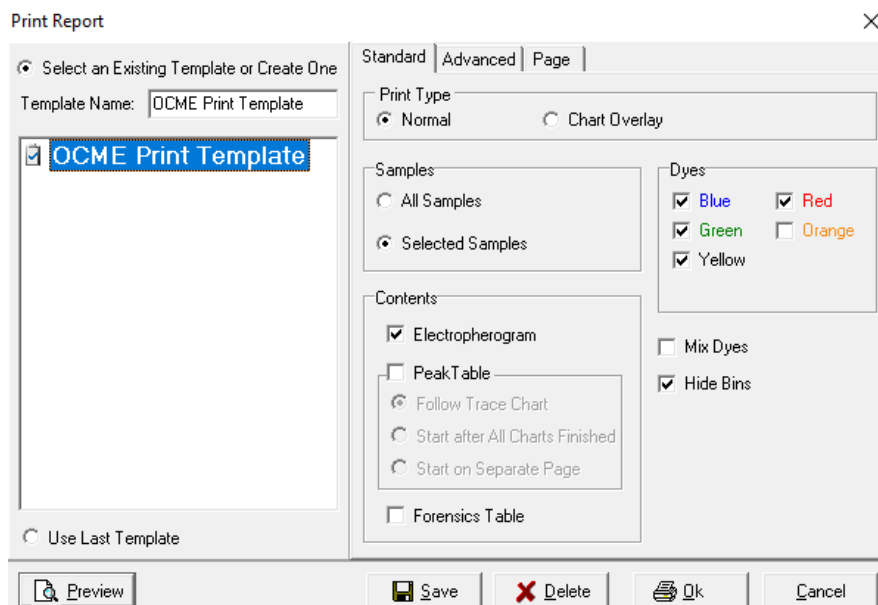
Print Report

Select an Existing Template or Create One

Template Name: OCME Print Template

OCME Print Template

Use Last Template

Standard | Advanced | Page

Print Type
Normal
Chart Overlay

Samples
All Samples
Selected Samples

Dyes
Blue
Red
Green
Orange
Yellow

Contents
Electropherogram
PeakTable
Follow Trace Chart
Start after All Charts Finished
Start on Separate Page
Forensics Table

Mix Dyes
Hide Bins

Preview
Save
Delete
Ok
Cancel